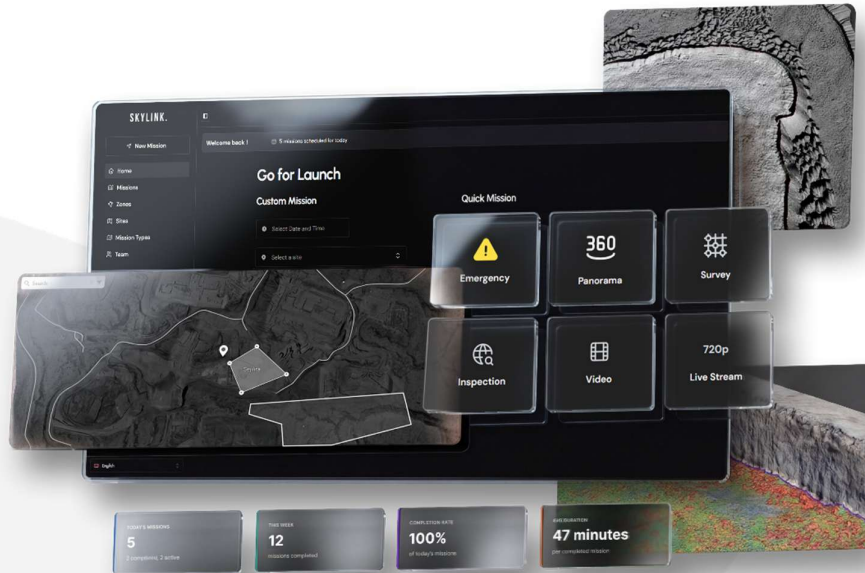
SKYLINK.

New Mission

Home
Missions
Zones
Sites
Mission Types
Team

Welcome back !
5 missions scheduled for today

Go for Launch
Custom Mission

Select Date and Time
Select a site

Quick Mission

Emergency
360
Panorama
Survey
Inspection
Video
720p
Live Stream

Search

English

TODAY'S MISSIONS
5
3 completed, 2 active

THIS WEEK
12
missions completed

COMPLETION RATE
100%
of today's missions

AVG DURATION
47 minutes
per completed mission